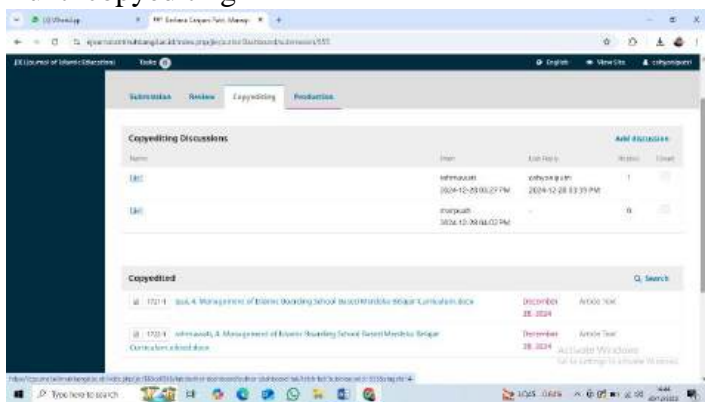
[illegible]

JIE (Journal of Islamic Education)   Tasks 0   English   View Site   sofyan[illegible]

Submission   Review   Copyediting   Production

Copyediting Discussions   Add discussion

| Name | From | Last Reply | Replies | Closed |
|---|---|---|---|---|
| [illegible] | rahmawati 2024-12-28 00:27 PM | sofyan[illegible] 2024-12-28 03:39 PM | 1 | |
| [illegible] | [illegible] 2024-12-29 04:02 PM | - | 0 | |

Copyedited   Search

1721-1 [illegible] Management of Islamic Boarding School Based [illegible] Curriculum.docx   December 28, 2024   Article Text

1720-1 rahmawati, A. Management of Islamic Boarding School Based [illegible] Curriculum edited.docx   December 28, 2024   Article Text

Activate Windows
Go to Settings to activate Windows.

Type here to search